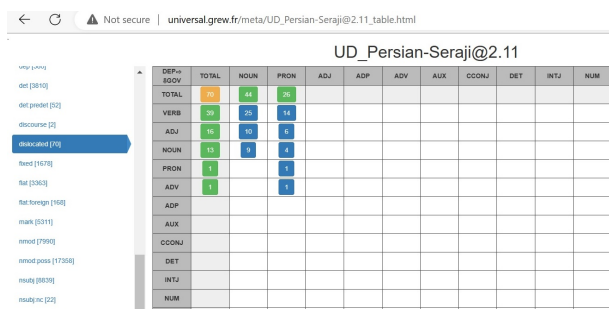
Not secure | universal.grew.fr/meta/UD_Persian-Seraji@2.11_table.html

UD_Persian-Seraji@2.11

dep [200]
det [3810]
det:predet [52]
discourse [2]
dislocated [70]
fixed [1678]
flat [3363]
flat:foreign [168]
mark [5311]
nmod [7990]
nmod:poss [17358]
nsubj [6839]
nsubj:nc [22]

| DEP⇨ ⇩GOV | TOTAL | NOUN | PRON | ADJ | ADP | ADV | AUX | CCONJ | DET | INTJ | NUM |
|---|---|---|---|---|---|---|---|---|---|---|---|
| TOTAL | 70 | 44 | 26 | | | | | | | | |
| VERB | 39 | 25 | 14 | | | | | | | | |
| ADJ | 16 | 10 | 6 | | | | | | | | |
| NOUN | 13 | 9 | 4 | | | | | | | | |
| PRON | 1 | | 1 | | | | | | | | |
| ADV | 1 | | 1 | | | | | | | | |
| ADP | | | | | | | | | | | |
| AUX | | | | | | | | | | | |
| CCONJ | | | | | | | | | | | |
| DET | | | | | | | | | | | |
| INTJ | | | | | | | | | | | |
| NUM | | | | | | | | | | | |